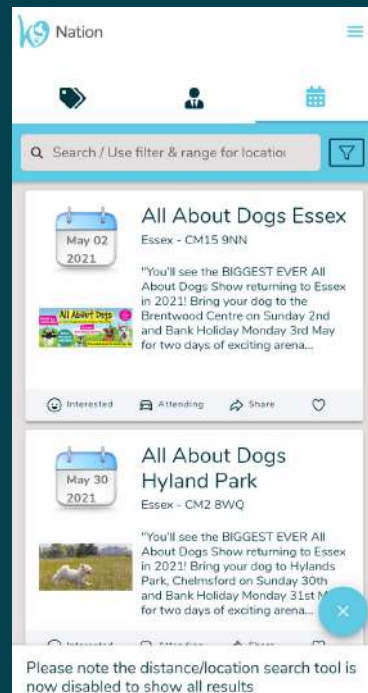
Nation

Search / Use filter & range for locatio

May 02
2021

All About Dogs Essex

Essex - CM15 9NN

"You'll see the BIGGEST EVER All About Dogs Show returning to Essex in 2021! Bring your dog to the Brentwood Centre on Sunday 2nd and Bank Holiday Monday 3rd May for two days of exciting arena...

All About Dogs

Interested Attending Share

May 30
2021

All About Dogs Hyland Park

Essex - CM2 8WQ

"You'll see the BIGGEST EVER All About Dogs Show returning to Essex in 2021! Bring your dog to Hylands Park, Chelmsford on Sunday 30th and Bank Holiday Monday 31st M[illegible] for two days of exciting arena...

Interested Attending Share

Please note the distance/location search tool is now disabled to show all results